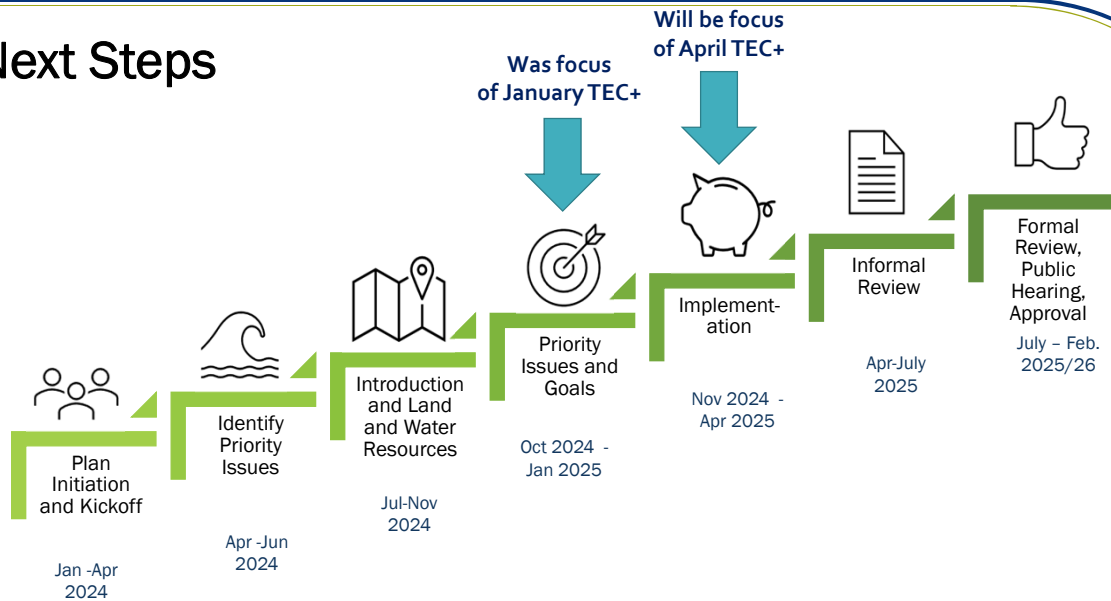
lext Steps

Was focus of January TEC+

Will be focus of April TEC+

Plan Initiation and Kickoff

Jan -Apr 2024

Identify Priority Issues

Apr -Jun 2024

Introduction and Land and Water Resources

Jul-Nov 2024

Priority Issues and Goals

Oct 2024 - Jan 2025

Implementation

Nov 2024 - Apr 2025

Informal Review

Apr-July 2025

Formal Review, Public Hearing, Approval

July – Feb. 2025/26